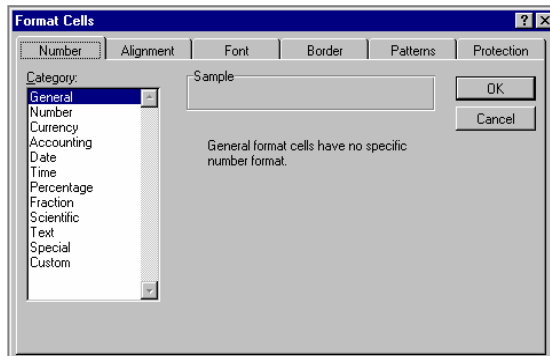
Format Cells

?

X

Number

Alignment

Font

Border

Patterns

Protection

Category:

General
Number
Currency
Accounting
Date
Time
Percentage
Fraction
Scientific
Text
Special
Custom

Sample

General format cells have no specific number format.

OK

Cancel